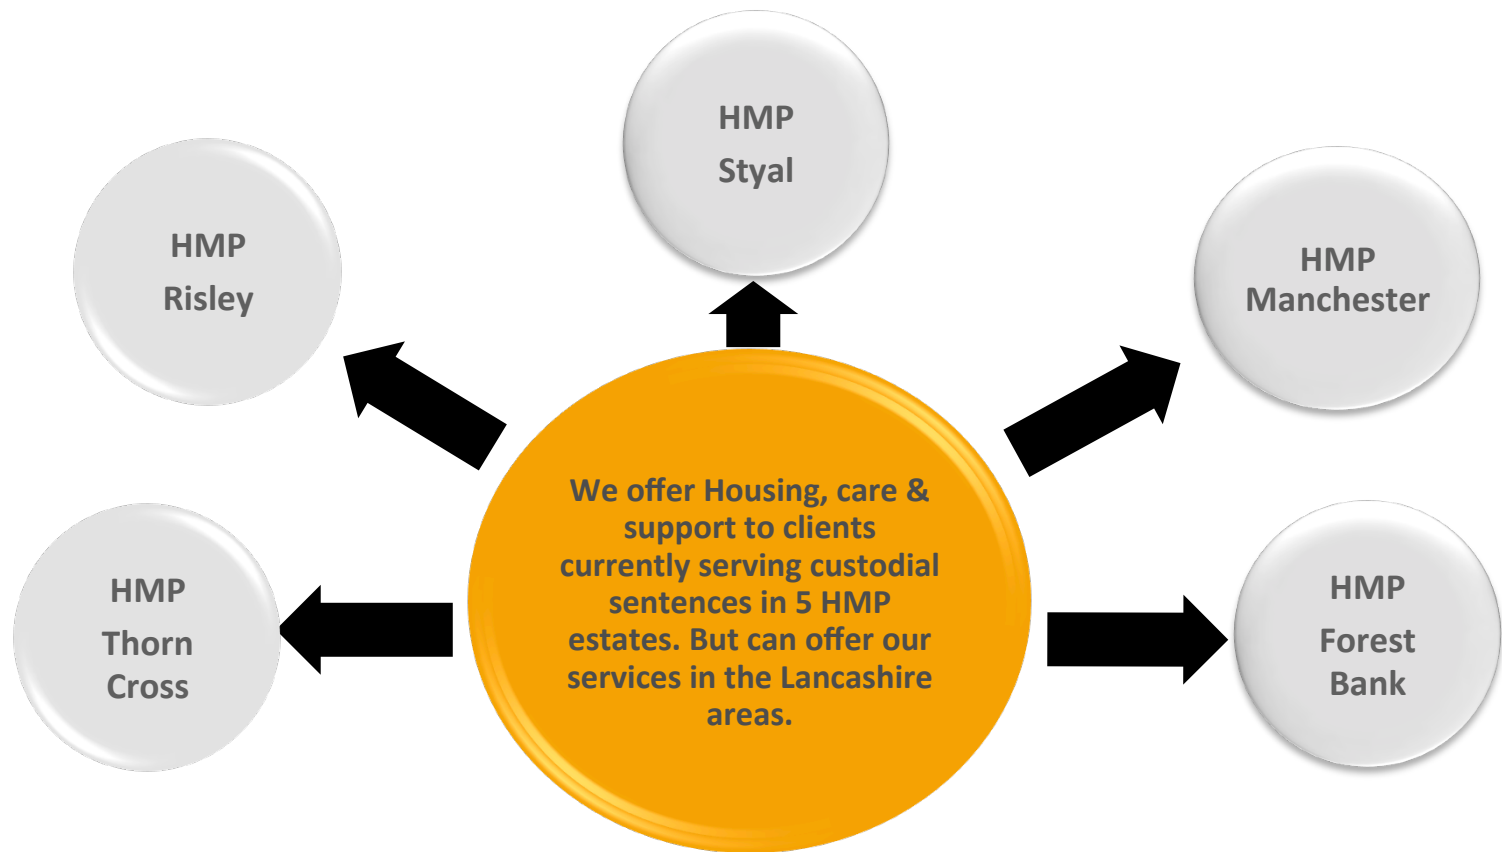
HMP Styal

HMP Risley

HMP Manchester

We offer Housing, care & support to clients currently serving custodial sentences in 5 HMP estates. But can offer our services in the Lancashire areas.

HMP Thorn Cross

HMP Forest Bank